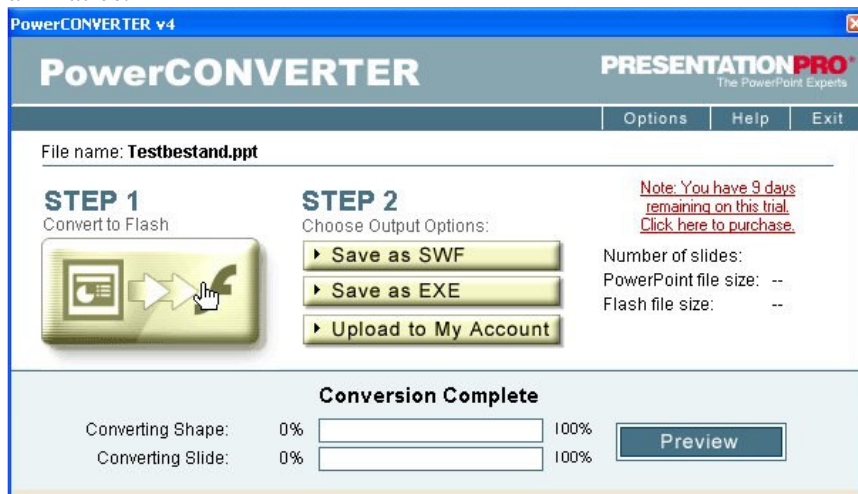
PowerCONVERTER v4

PowerCONVERTER

PRESENTATIONPRO®
The PowerPoint Experts

Options Help Exit

File name: Testbestand.ppt

STEP 1
Convert to Flash

STEP 2
Choose Output Options:

▸ Save as SWF

▸ Save as EXE

▸ Upload to My Account

Note: You have 9 days remaining on this trial. Click here to purchase.

Number of slides:
PowerPoint file size: --
Flash file size: --

Conversion Complete

Converting Shape: 0% 100%
Converting Slide: 0% 100%

Preview